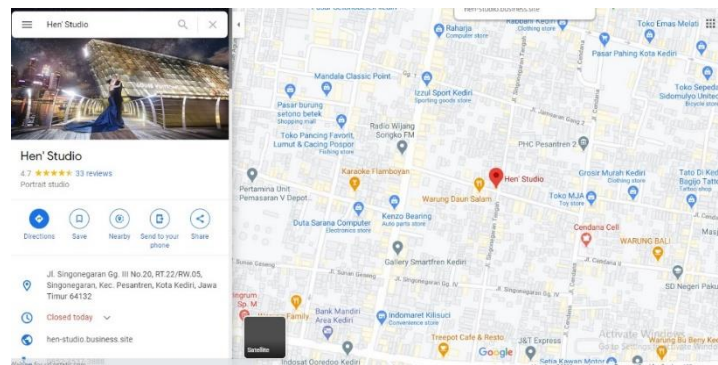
Hen' Studio

Hen' Studio
4.7 ★★★★★ 33 reviews
Portrait studio

Directions
Save
Nearby
Send to your phone
Share

Jl. Singonegaran Gg. III No.20, RT.22/RW.05, Singonegaran, Kec. Pesantren, Kota Kediri, Jawa Timur 64132

Closed today

hen-studio.business.site

hen-studio.business.site
Rabbani Kediri
Clothing store
Toko Emas Melati
Raharja
Computer store
Pasar Pahing Kota Kediri
Mandala Classic Point
Izzul Sport Kediri
Sporting goods store
Toko Seped Sidomulyo Unitec
Bicycle store
Pasar burung setono betek
Shopping mall
Radio Wijang Songko FM
Toko Pancing Favorit, Lumut & Cacing Pospor
Fishing store
PHC Pesantren 2
Karaoke Flamboyan
Hen' Studio
Grosir Murah Kediri
Clothing store
Tato Di Ked Bagio Tatt
Pertamina Unit Pemasaran V Depot
Warung Daun Salam
Toko MJA
Toy store
Duta Sarana Computer
Electronics store
Kenzo Bearing
Auto parts store
Cendana Cell
WARUNG BALI
Gallery Smartfren Kediri
Bank Mandiri Area Kediri
Indomaret Kilisuci
Convenience store
SD Negeri Pak
Treepot Cafe & Resto
J&T Express
Satellite
Google
Activate Windows
Sena Kawan Motor
Bu Bu Berry Kee
Indosat Ooredoo Kediri